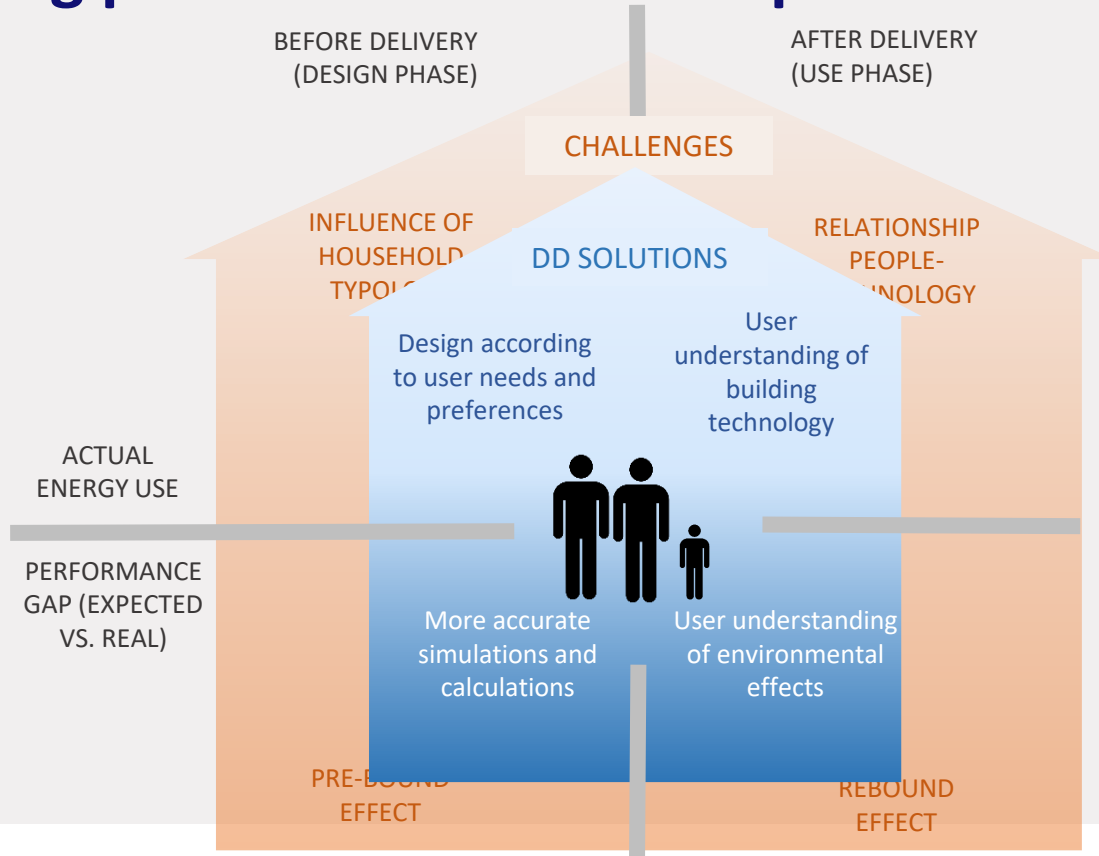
BEFORE DELIVERY (DESIGN PHASE)

AFTER DELIVERY (USE PHASE)

CHALLENGES

INFLUENCE OF HOUSEHOLD TYPOL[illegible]

DD SOLUTIONS

RELATIONSHIP PEOPLE-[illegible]NOLOGY

Design according to user needs and preferences

User understanding of building technology

ACTUAL ENERGY USE

PERFORMANCE GAP (EXPECTED VS. REAL)

More accurate simulations and calculations

User understanding of environmental effects

PRE-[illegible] EFFECT

REBOUND EFFECT